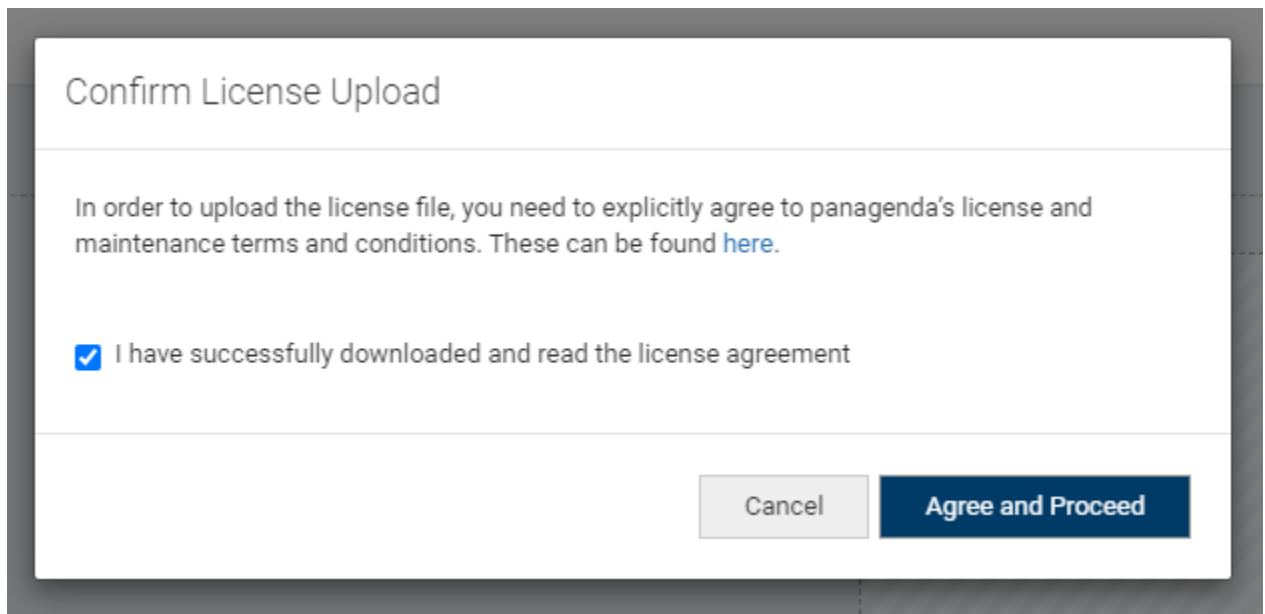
Confirm License Upload

In order to upload the license file, you need to explicitly agree to panagenda’s license and maintenance terms and conditions. These can be found here.

I have successfully downloaded and read the license agreement

Cancel

Agree and Proceed